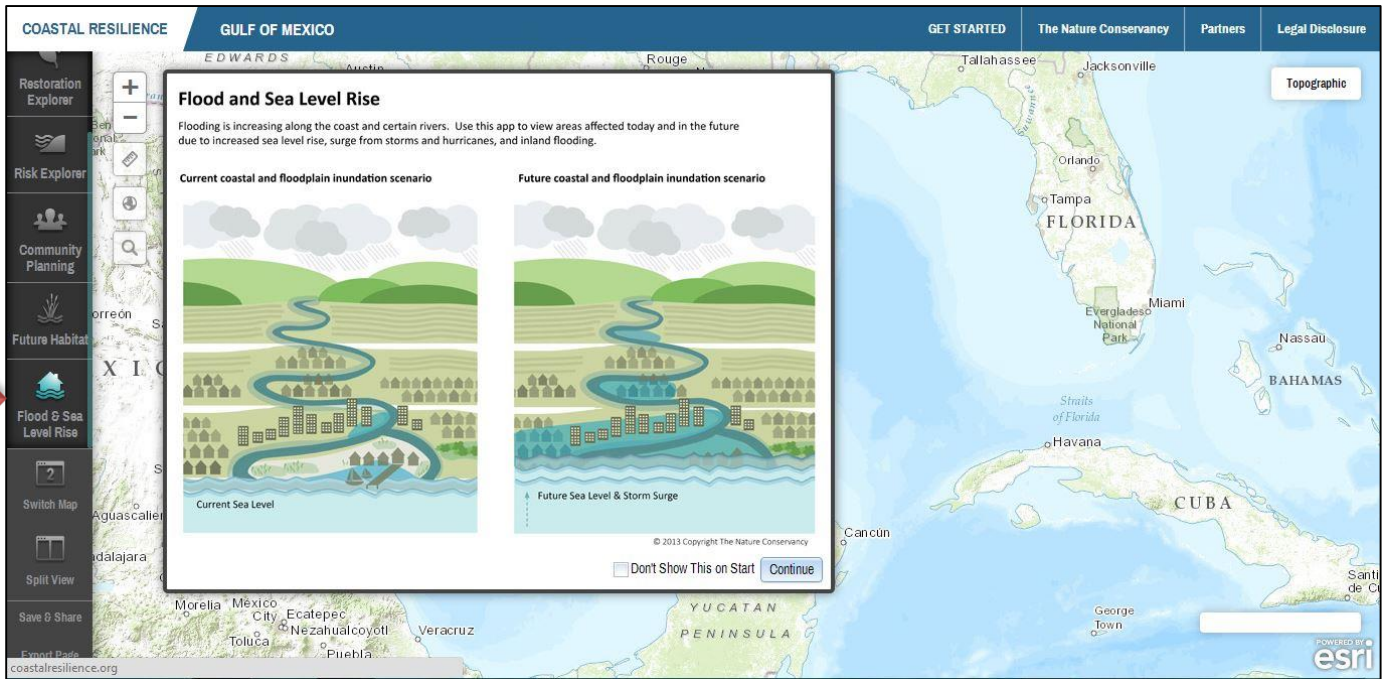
COASTAL RESILIENCE | GULF OF MEXICO | GET STARTED | The Nature Conservancy | Partners | Legal Disclosure

Restoration Explorer
Risk Explorer
Community Planning
Future Habitat
Flood & Sea Level Rise
2
Switch Map
Split View
Save & Share
Export Page

+
−

Topographic

EDWARDS
Austin
Rouge
Tallahassee
Jacksonville
Orlando
Tampa
FLORIDA
Miami
Everglades National Park
Nassau
BAHAMAS
Straits of Florida
Havana
CUBA
Cancun
Santi de C
George Town
YUCATAN PENINSULA
Morelia
México City
Ecatepec
Nezahualcoyotl
Veracruz
Toluca
Puebla
orreón
X I C
Aguascalie
adalajara

Flood and Sea Level Rise

Flooding is increasing along the coast and certain rivers. Use this app to view areas affected today and in the future due to increased sea level rise, surge from storms and hurricanes, and inland flooding.

Current coastal and floodplain inundation scenario

Future coastal and floodplain inundation scenario

Current Sea Level

Future Sea Level & Storm Surge

© 2013 Copyright The Nature Conservancy

Don't Show This on Start
Continue

coastalresilience.org

POWERED BY esri